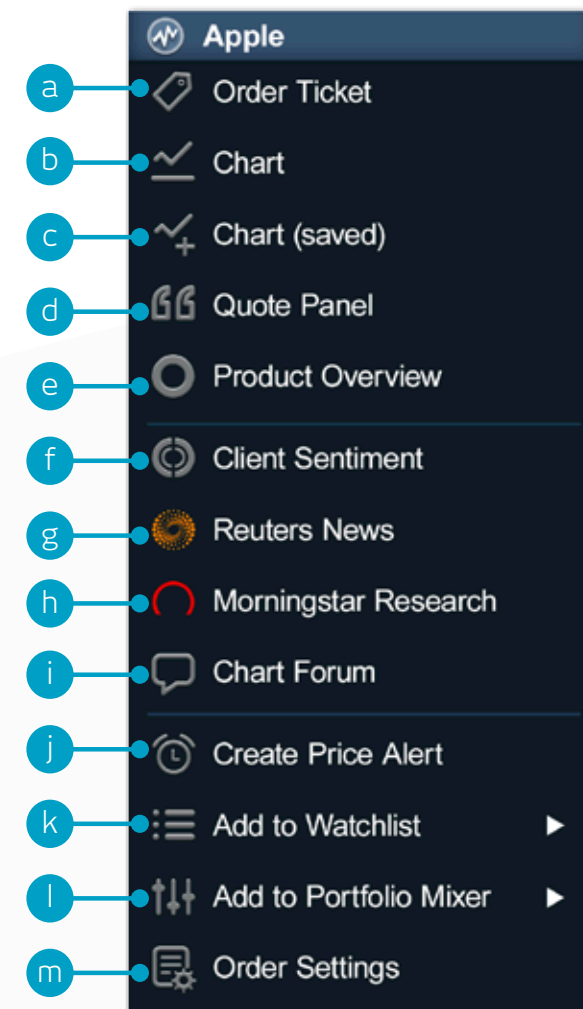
Apple
a Order Ticket
b Chart
c Chart (saved)
d Quote Panel
e Product Overview
f Client Sentiment
g Reuters News
h Morningstar Research
i Chart Forum
j Create Price Alert
k Add to Watchlist
l Add to Portfolio Mixer
m Order Settings